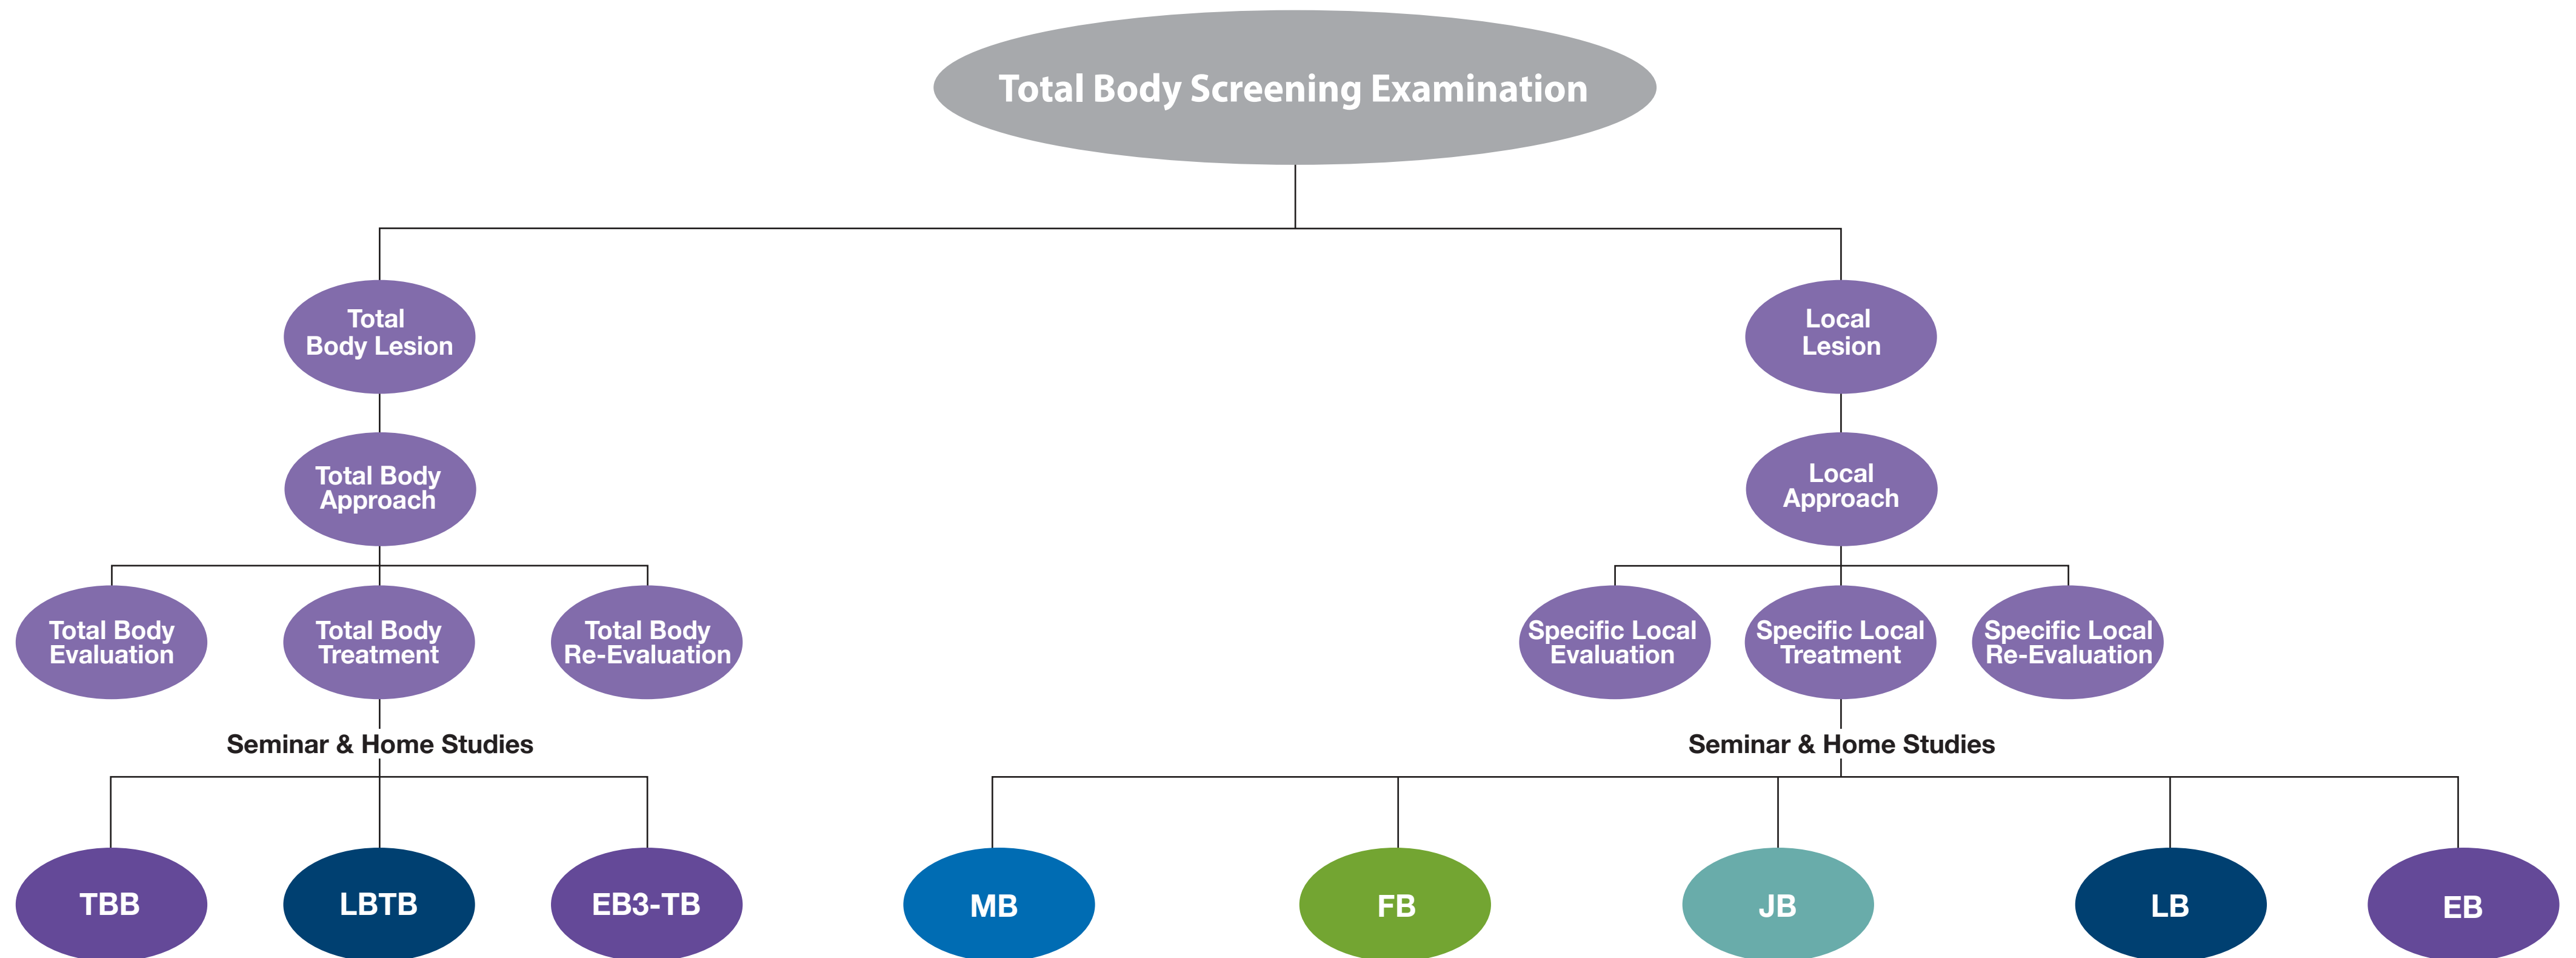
Total Body Screening Examination

Total Body Lesion

Total Body Approach

Total Body Evaluation

Total Body Treatment

Total Body Re-Evaluation

Seminar & Home Studies

TBB

LBTB

EB3-TB

Local Lesion

Local Approach

Specific Local Evaluation

Specific Local Treatment

Specific Local Re-Evaluation

Seminar & Home Studies

MB

FB

JB

LB

EB